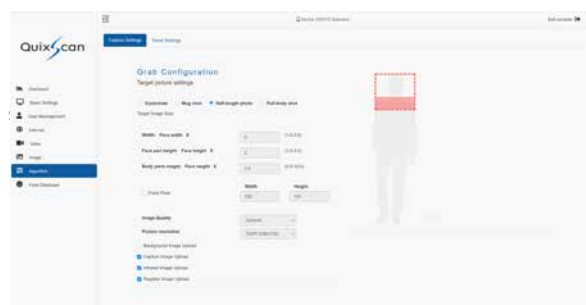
QuixScan

Capture Settings
Face Settings

Grab Configuration
Target picture settings

Customize
Mug shot
Half-length photo
Full body shot

Target Image Size

Width: Face width X
Face and height: Face height X
Body pane margin: Face height X

Fixed Size
Width
Height

Image Quality
Picture resolution

Background Image Upload
Capture Image Upload
Infrared Image Upload
Register Image Upload

Exit screen